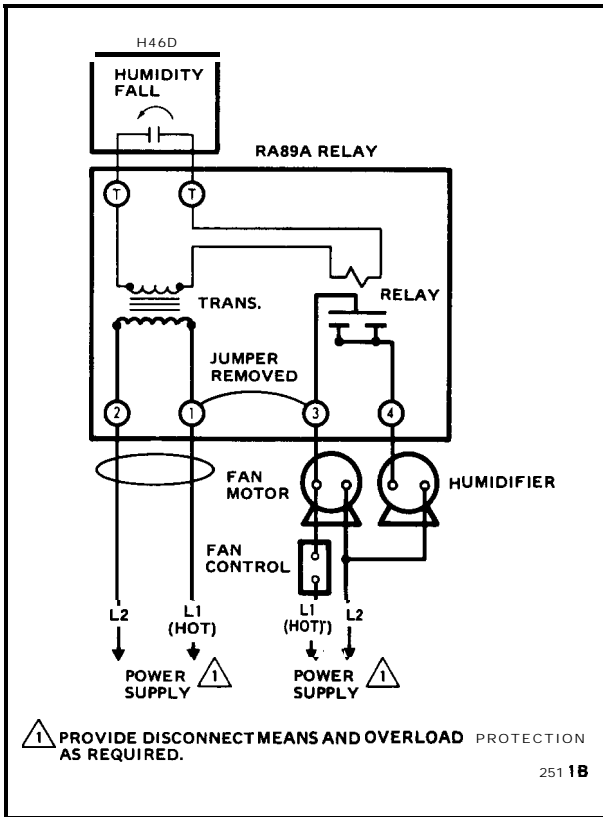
H46D

HUMIDITY FALL

RA89A RELAY

T T

TRANS.

RELAY

JUMPER REMOVED

2 1 3 4

FAN MOTOR

HUMIDIFIER

FAN CONTROL

L2 L1 (HOT)

L1 (HOT) L2

POWER SUPPLY 1

POWER SUPPLY 1

1 PROVIDE DISCONNECT MEANS AND OVERLOAD PROTECTION AS REQUIRED.

2511B